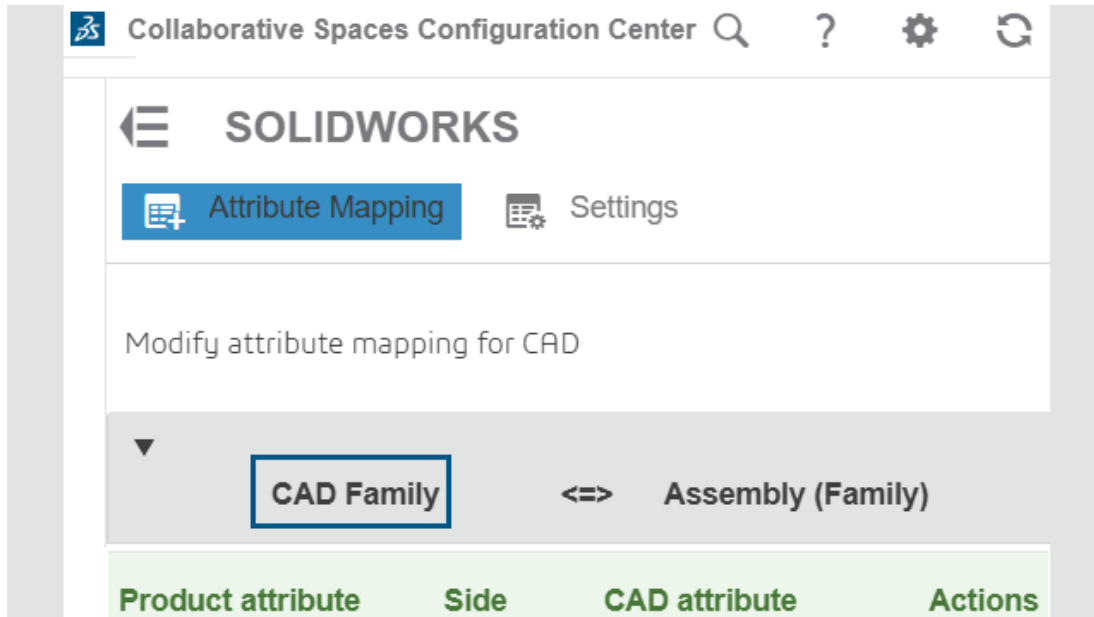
Collaborative Spaces Configuration Center

SOLIDWORKS

Attribute Mapping

Settings

Modify attribute mapping for CAD

CAD Family <=> Assembly (Family)

| Product attribute | Side | CAD attribute | Actions |
|---|---|---|---|